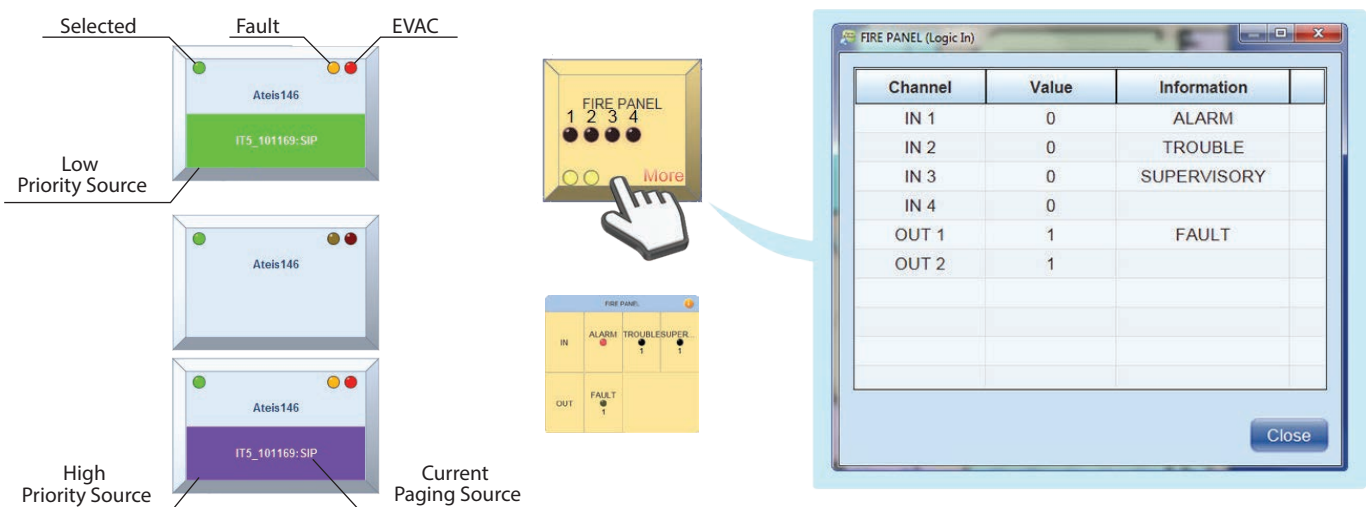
Selected

Fault

EVAC

Ateis146

IT5_101169:SIP

Low Priority Source

Ateis146

Ateis146

IT5_101169:SIP

High Priority Source

Current Paging Source

FIRE PANEL
1 2 3 4
More

FIRE PANEL

IN ALARM TROUBLE SUPER...
1 1

OUT FAULT
1

FIRE PANEL (Logic In)

| Channel | Value | Information |
|---|---|---|
| IN 1 | 0 | ALARM |
| IN 2 | 0 | TROUBLE |
| IN 3 | 0 | SUPERVISORY |
| IN 4 | 0 | |
| OUT 1 | 1 | FAULT |
| OUT 2 | 1 | |

Close